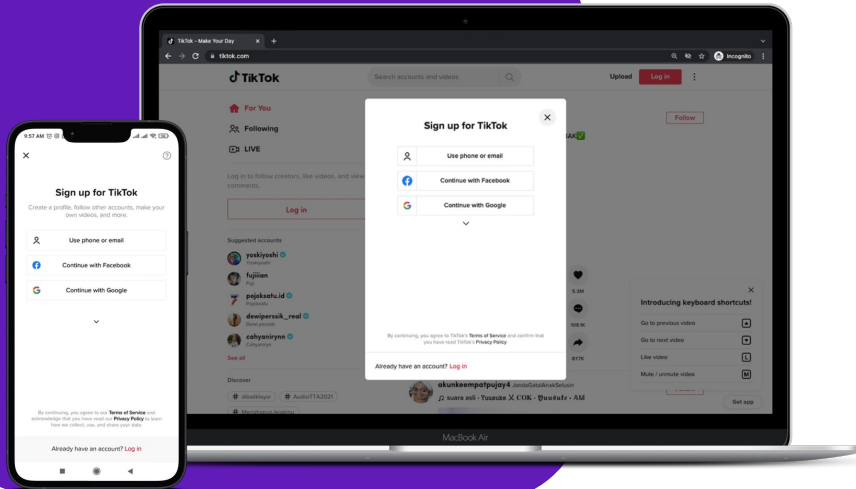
TikTok - Make Your Day
tiktok.com
Incognito

TikTok
Search accounts and videos
Upload
Log in

For You
Following
LIVE

Log in to follow creators, like videos, and view comments.

Log in

Suggested accounts
yoskiyoshi
Yoskiyoshi
fujiiian
Fuji
pojoksatu.id
Pojoksatu
dewipersik__real
Dewi persik
cahyanirynn
Cahyaniryn
See all

Discover
#dibalikhaya
#AudioTTA2021
#Menghapus jejakmu

Follow

5.3M
108.1K
817K

akunkeempatpujay4 JandaGatalAnakSelusin
♫ suara asli - Yuusuke X COK · Ɓuusuke · All

Sign up for TikTok
Use phone or email
Continue with Facebook
Continue with Google

By continuing, you agree to TikTok's Terms of Service and confirm that you have read TikTok's Privacy Policy.

Already have an account? Log in

Introducing keyboard shortcuts!
Go to previous video
Go to next video
Like video
L
Mute / unmute video
M

Get app

MacBook Air

9:57 AM

Sign up for TikTok
Create a profile, follow other accounts, make your own videos, and more.
Use phone or email
Continue with Facebook
Continue with Google

By continuing, you agree to our Terms of Service and acknowledge that you have read our Privacy Policy to learn how we collect, use, and share your data.

Already have an account? Log in